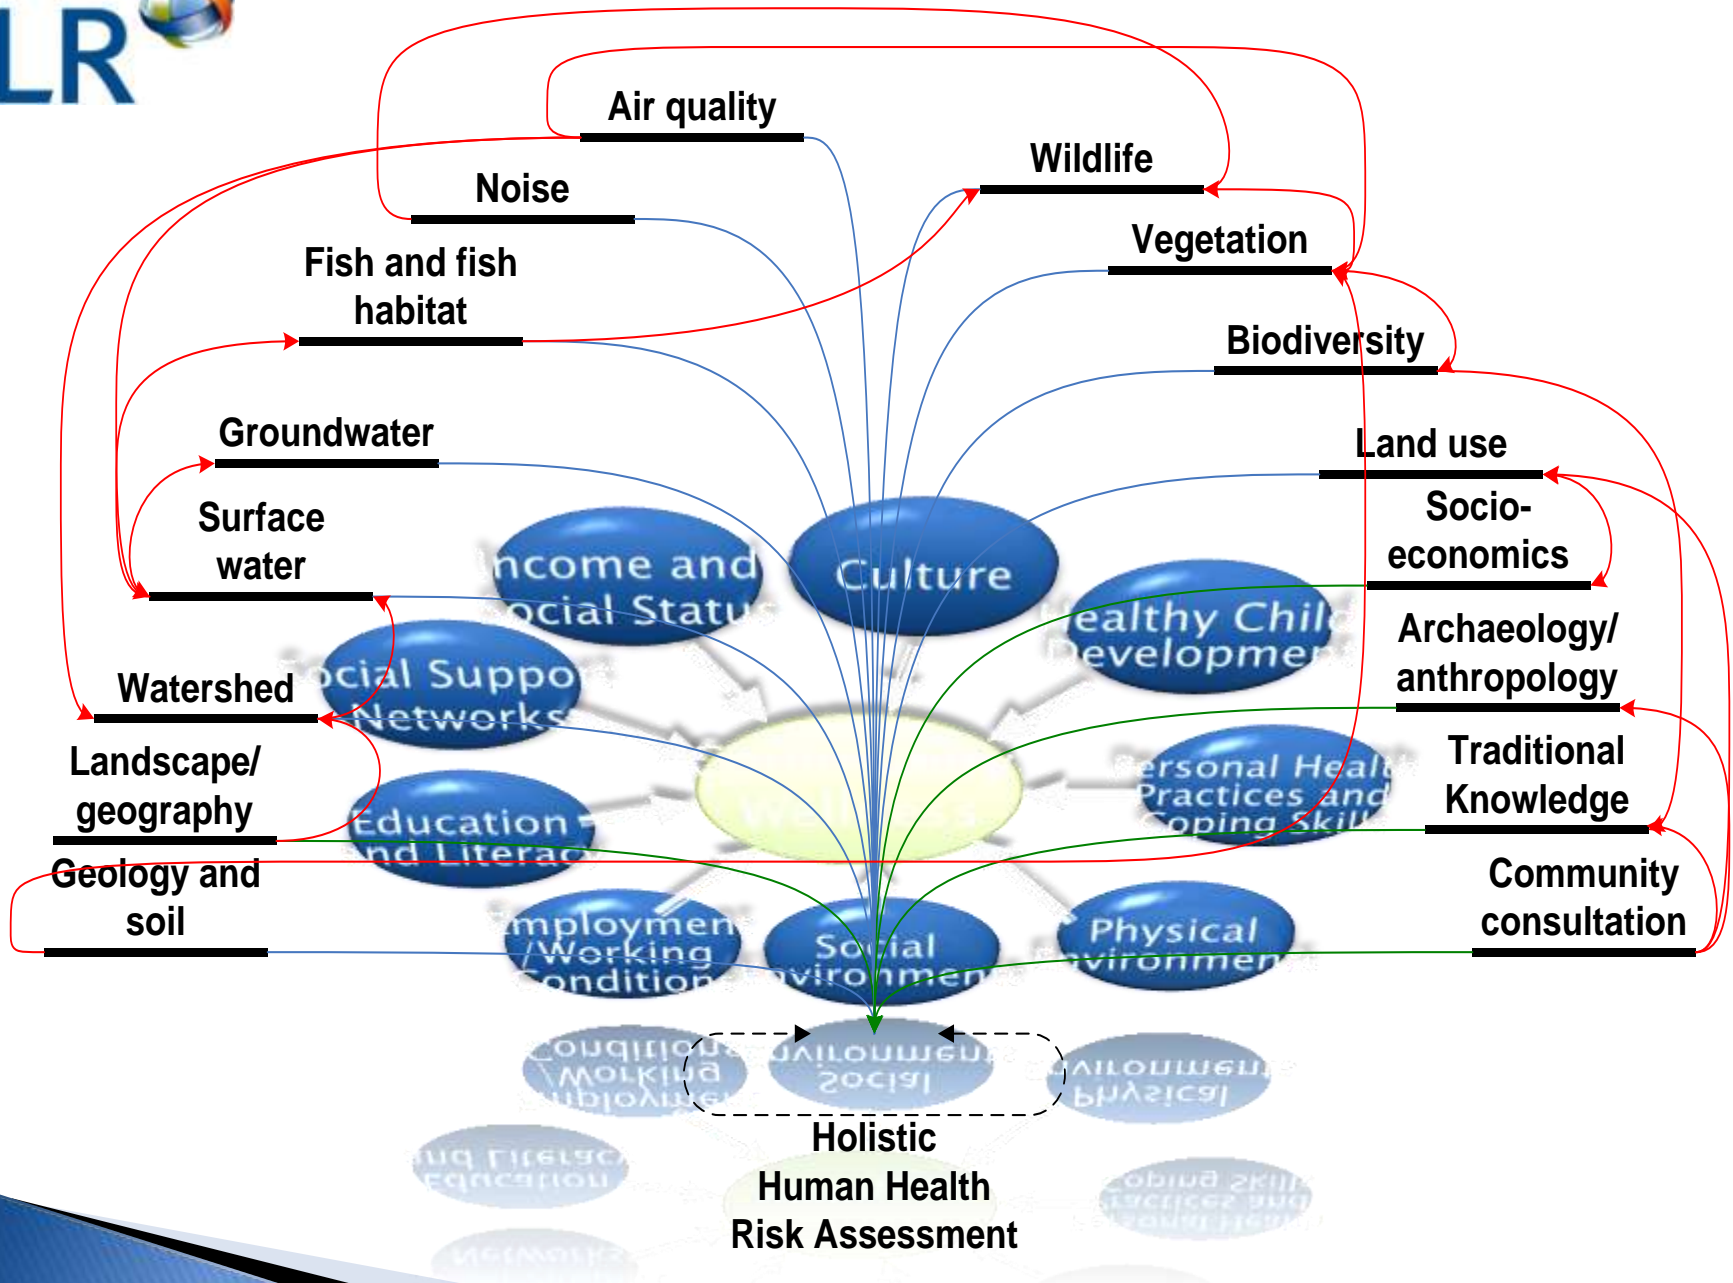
LR

Air quality

Wildlife

Noise

Vegetation

Fish and fish habitat

Biodiversity

Groundwater

Land use

Surface water

Socio-economics

Income and Social Status

Culture

Healthy Child Development

Social Support Networks

Archaeology/ anthropology

Watershed

Personal Health Practices and Coping Skills

Landscape/ geography

Traditional Knowledge

Education and Literacy

Geology and soil

Community consultation

Employment /Working Conditions

Social Environment

Physical Environment

Holistic Human Health Risk Assessment